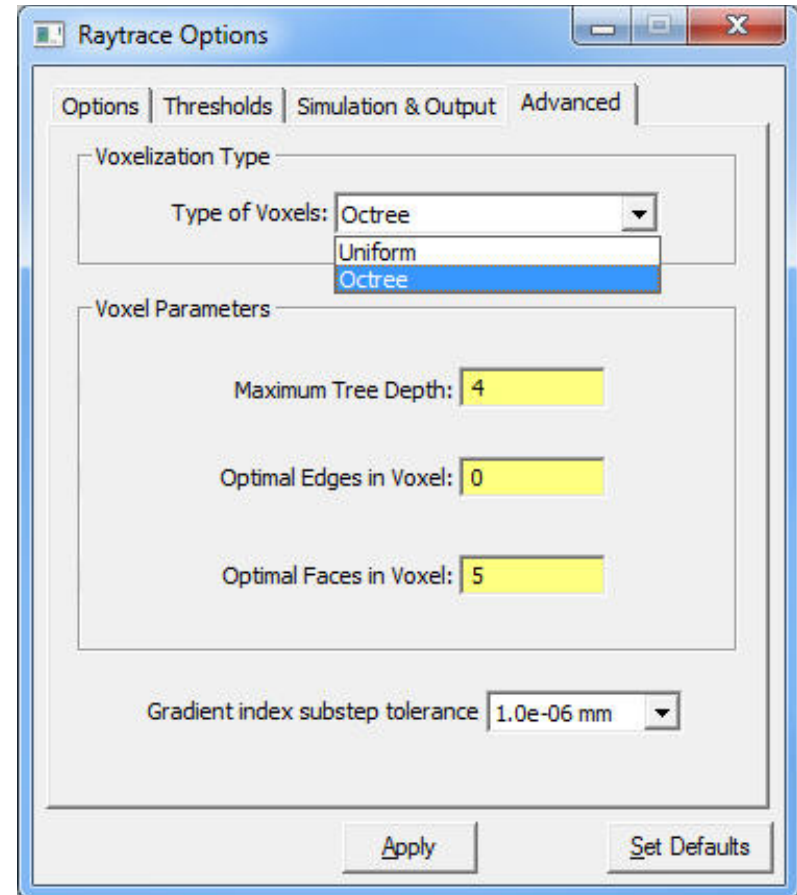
Raytrace Options

Options | Thresholds | Simulation & Output | Advanced

Voxelization Type

Type of Voxels: Octree

Uniform
Octree

Voxel Parameters

Maximum Tree Depth: 4

Optimal Edges in Voxel: 0

Optimal Faces in Voxel: 5

Gradient index substep tolerance 1.0e-06 mm

Apply

Set Defaults